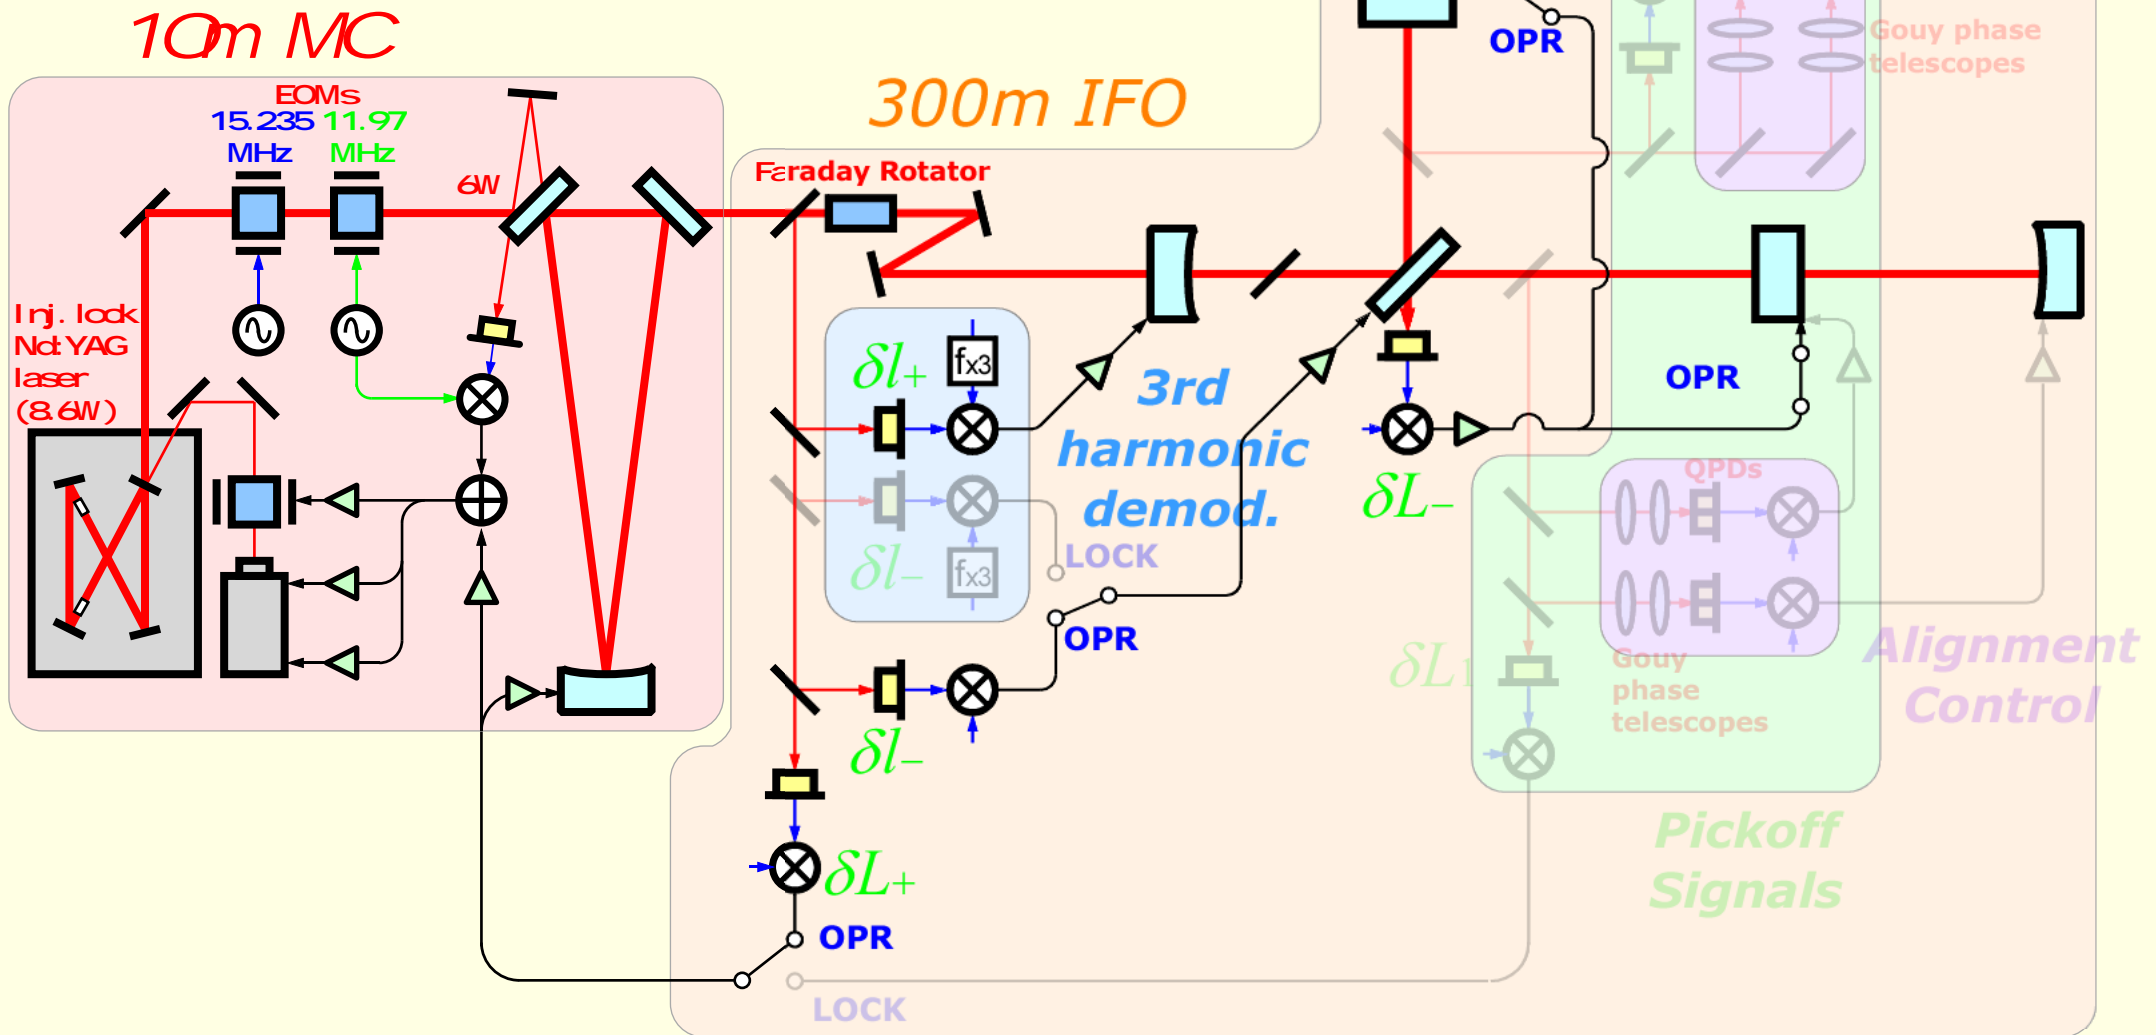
10m MC

EOMs
15.235 MHz
11.97 MHz

6W

Inj. lock Nd:YAG laser (8.6W)

300m IFO

Faraday Rotator

OPR

Gouy phase telescopes

$\delta l_+$

fx3

$\delta l_-$

fx3

LOCK

3rd harmonic demod.

$\delta L_-$

OPR

QPDs

OPR

$\delta l_-$

$\delta L_1$

Gouy phase telescopes

Alignment Control

$\delta L_+$

OPR

Pickoff Signals

LOCK